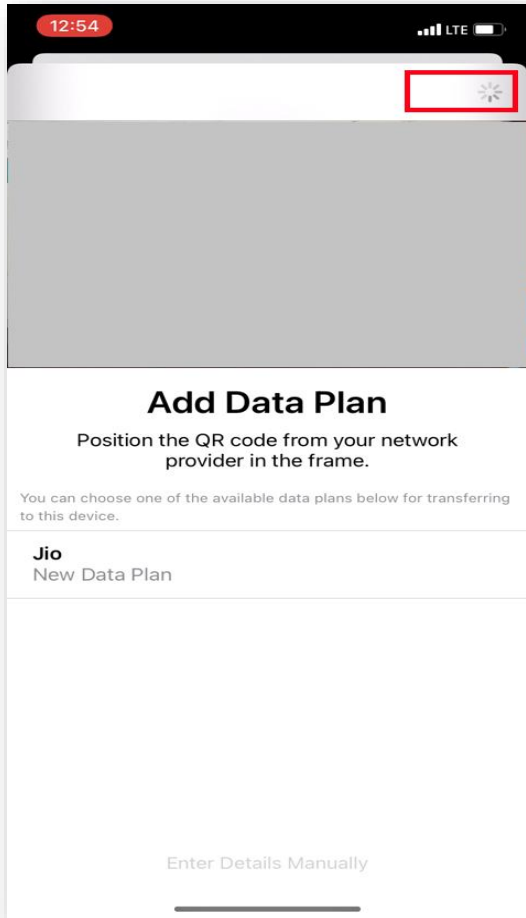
12:54
LTE

Add Data Plan

Position the QR code from your network provider in the frame.

You can choose one of the available data plans below for transferring to this device.

Jio
New Data Plan

Enter Details Manually